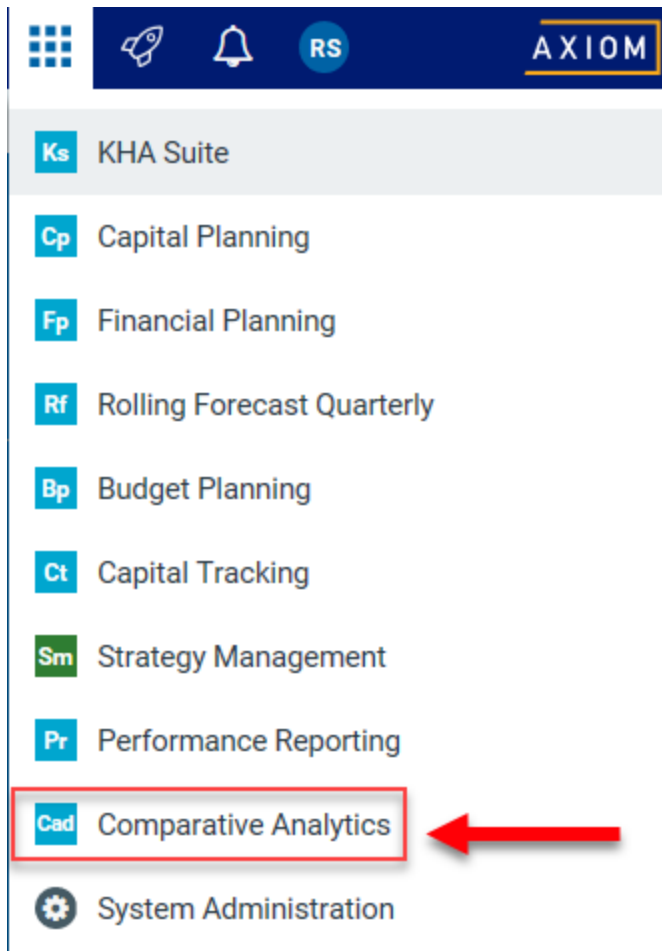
RS

AXIOM

Ks KHA Suite

Cp Capital Planning

Fp Financial Planning

Rf Rolling Forecast Quarterly

Bp Budget Planning

Ct Capital Tracking

Sm Strategy Management

Pr Performance Reporting

Cad Comparative Analytics

System Administration